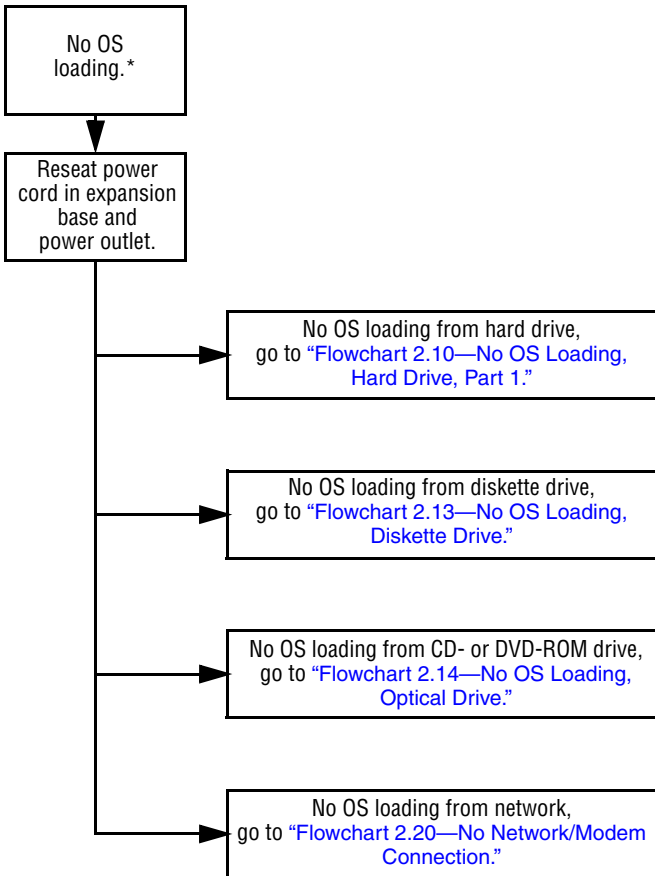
No OS loading.*

Reseat power cord in expansion base and power outlet.

No OS loading from hard drive, go to "Flowchart 2.10—No OS Loading, Hard Drive, Part 1."

No OS loading from diskette drive, go to "Flowchart 2.13—No OS Loading, Diskette Drive."

No OS loading from CD- or DVD-ROM drive, go to "Flowchart 2.14—No OS Loading, Optical Drive."

No OS loading from network, go to "Flowchart 2.20—No Network/Modem Connection."